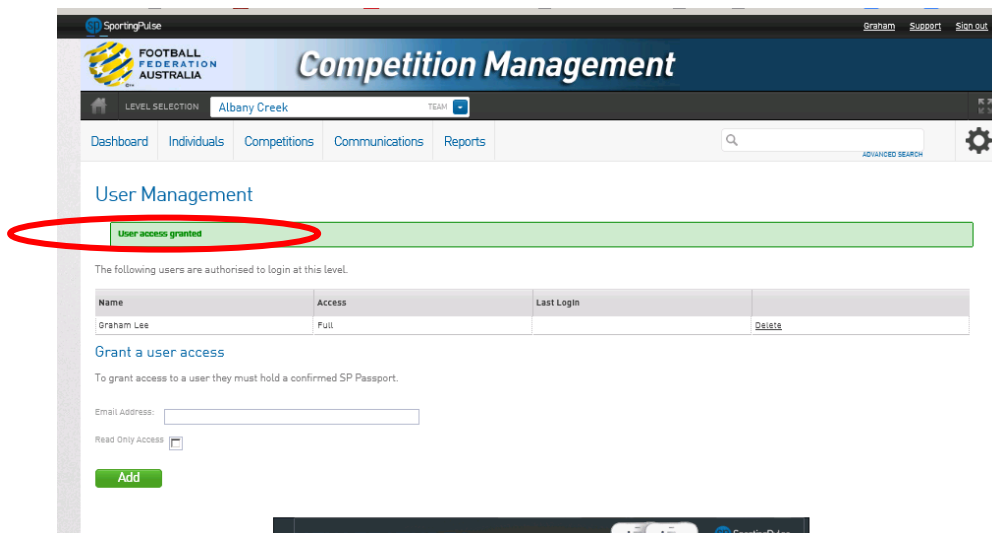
SportingPulse

Graham Support Sign out

FOOTBALL FEDERATION AUSTRALIA

Competition Management

LEVEL SELECTION Albany Creek TEAM

Dashboard Individuals Competitions Communications Reports

ADVANCED SEARCH

User Management

User access granted

The following users are authorised to login at this level.

| Name | Access | Last Login | |
|---|---|---|---|
| Graham Lee | Full | | Delete |

Grant a user access

To grant access to a user they must hold a confirmed SP Passport.

Email Address:

Read Only Access

Add